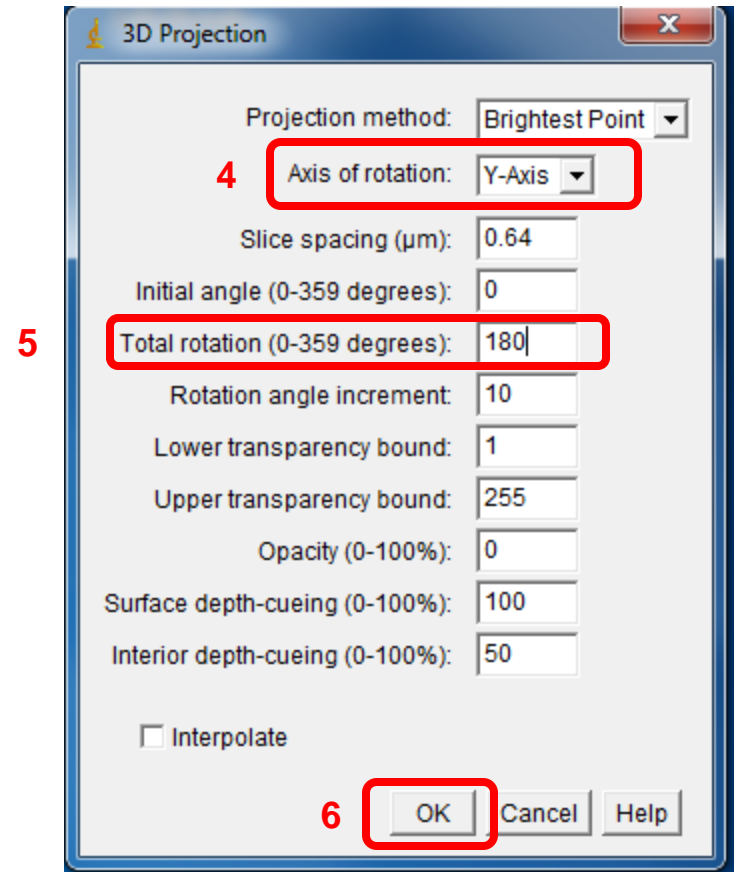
3D Projection

Projection method: Brightest Point

4 Axis of rotation: Y-Axis

Slice spacing (µm): 0.64

Initial angle (0-359 degrees): 0

5 Total rotation (0-359 degrees): 180

Rotation angle increment: 10

Lower transparency bound: 1

Upper transparency bound: 255

Opacity (0-100%): 0

Surface depth-cueing (0-100%): 100

Interior depth-cueing (0-100%): 50

Interpolate

6 OK Cancel Help